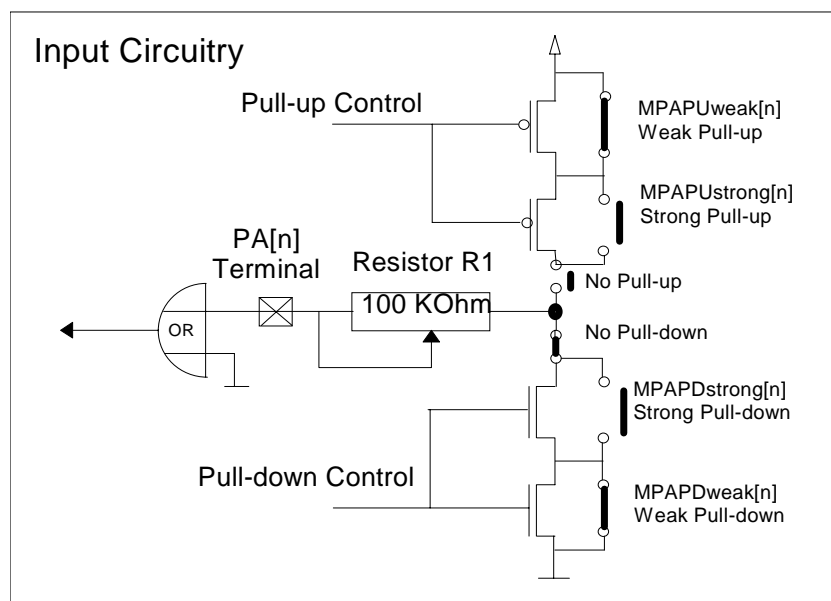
Input Circuitry

Pull-up Control

MPAPUweak[n]
Weak Pull-up

MPAPUstrong[n]
Strong Pull-up

PA[n]
Terminal

Resistor R1

100 KOhm

No Pull-up

No Pull-down

OR

MPAPDstrong[n]
Strong Pull-down

Pull-down Control

MPAPDweak[n]
Weak Pull-down